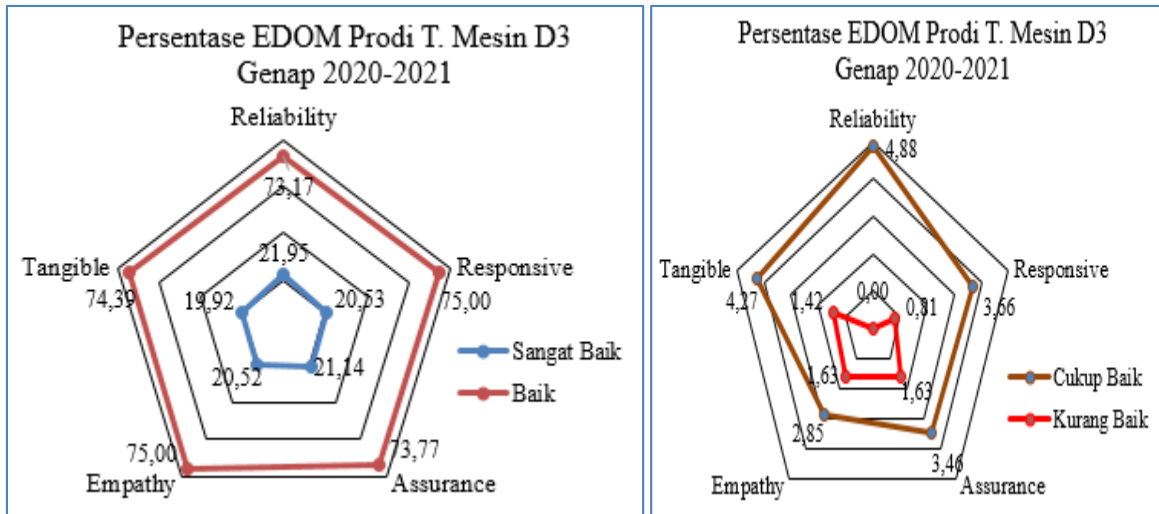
Persentase EDOM Prodi T. Mesin D3
Genap 2020-2021

Reliability
73,17
21,95
Tangible
74,39
19,92
Responsive
20,53
75,00
20,52
21,14
Sangat Baik
Baik
75,00
73,77
Empathy
Assurance

Persentase EDOM Prodi T. Mesin D3
Genap 2020-2021

Reliability
4,88
Tangible
Responsive
1,42
0,00
0,81
4,27
3,66
1,63
1,63
Cukup Baik
Kurang Baik
2,85
3,46
Empathy
Assurance